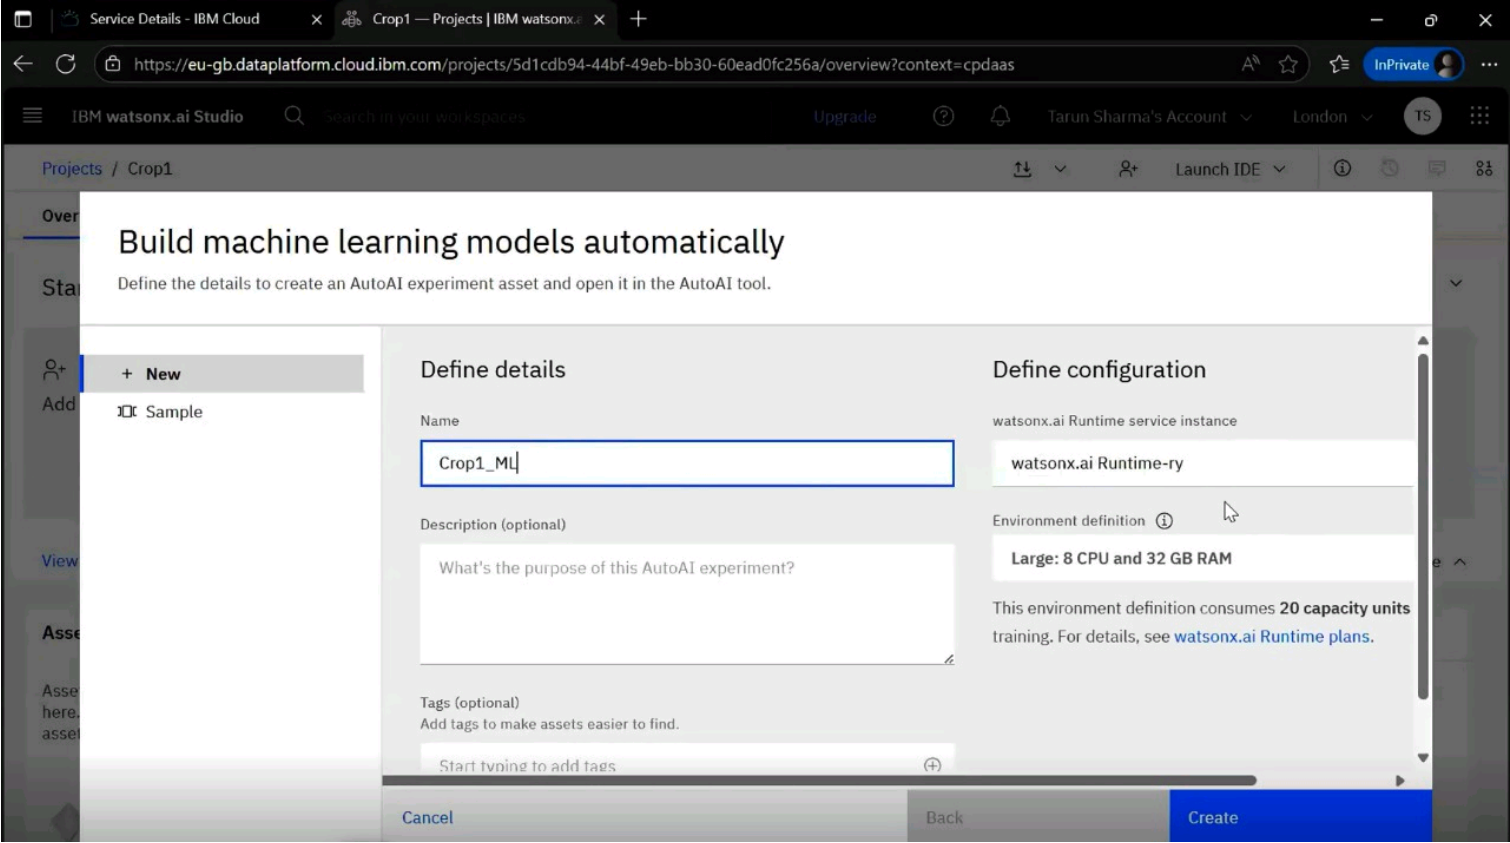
Service Details - IBM Cloud
Crop1 — Projects | IBM watsonx.a

https://eu-gb.dataplatform.cloud.ibm.com/projects/5d1cdb94-44bf-49eb-bb30-60ead0fc256a/overview?context=cpdaas

InPrivate

IBM watsonx.ai Studio
Search in your workspaces
Upgrade
Tarun Sharma's Account
London
TS

Projects / Crop1
Launch IDE

Over
Sta
Add
View
Asse
Asse here. asse

Build machine learning models automatically
Define the details to create an AutoAI experiment asset and open it in the AutoAI tool.

+ New
Sample

Define details
Name
Crop1_ML
Description (optional)
What's the purpose of this AutoAI experiment?
Tags (optional)
Add tags to make assets easier to find.
Start typing to add tags

Define configuration
watsonx.ai Runtime service instance
watsonx.ai Runtime-ry
Environment definition
Large: 8 CPU and 32 GB RAM
This environment definition consumes 20 capacity units training. For details, see watsonx.ai Runtime plans.

Cancel
Back
Create